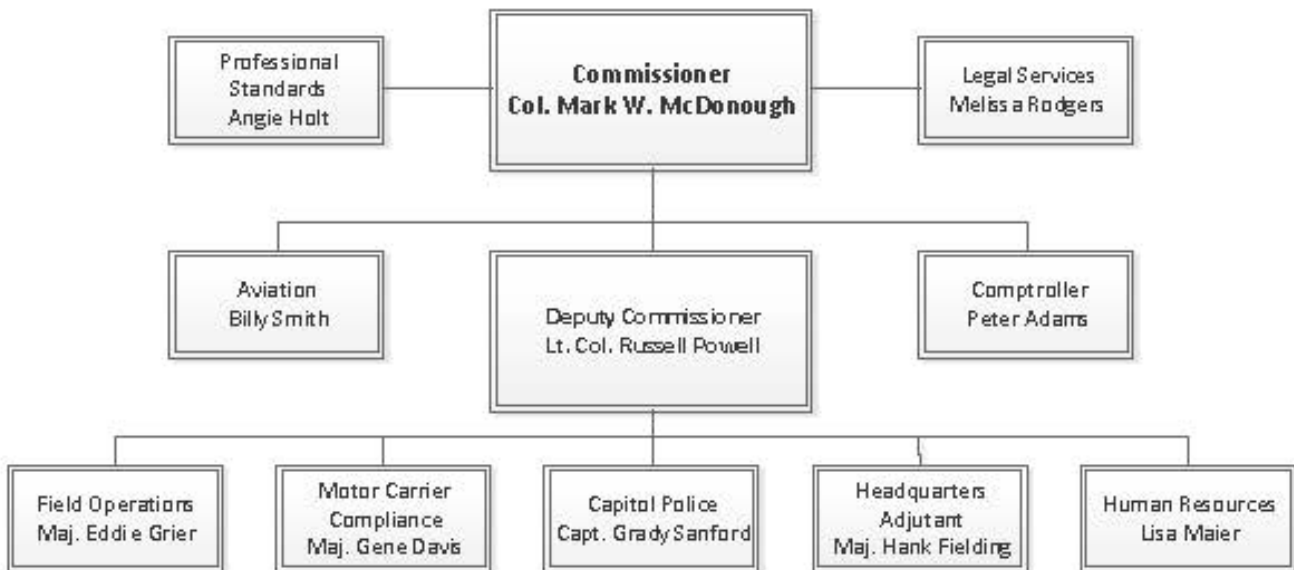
Professional Standards
Angie Holt

Commissioner
Col. Mark W. McDonough

Legal Services
Melissa Rodgers

Aviation
Billy Smith

Deputy Commissioner
Lt. Col. Russell Powell

Comptroller
Peter Adams

Field Operations
Maj. Eddie Grier

Motor Carrier Compliance
Maj. Gene Davis

Capitol Police
Capt. Grady Sanford

Headquarters Adjutant
Maj. Hank Fielding

Human Resources
Lisa Maier